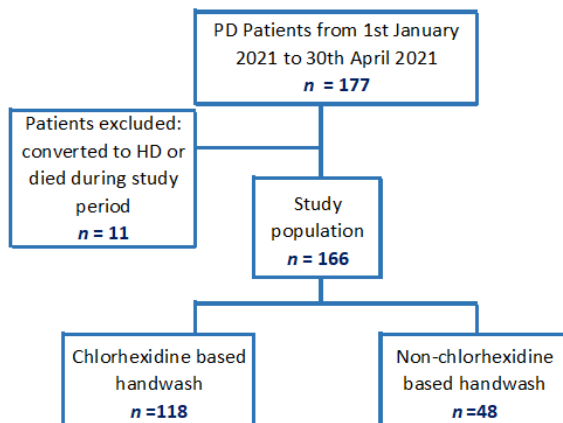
PD Patients from 1st January 2021 to 30th April 2021
$n$ = 177

Patients excluded: converted to HD or died during study period
$n$ = 11

Study population
$n$ = 166

Chlorhexidine based handwash
$n$ =118

Non-chlorhexidine based handwash
$n$ =48